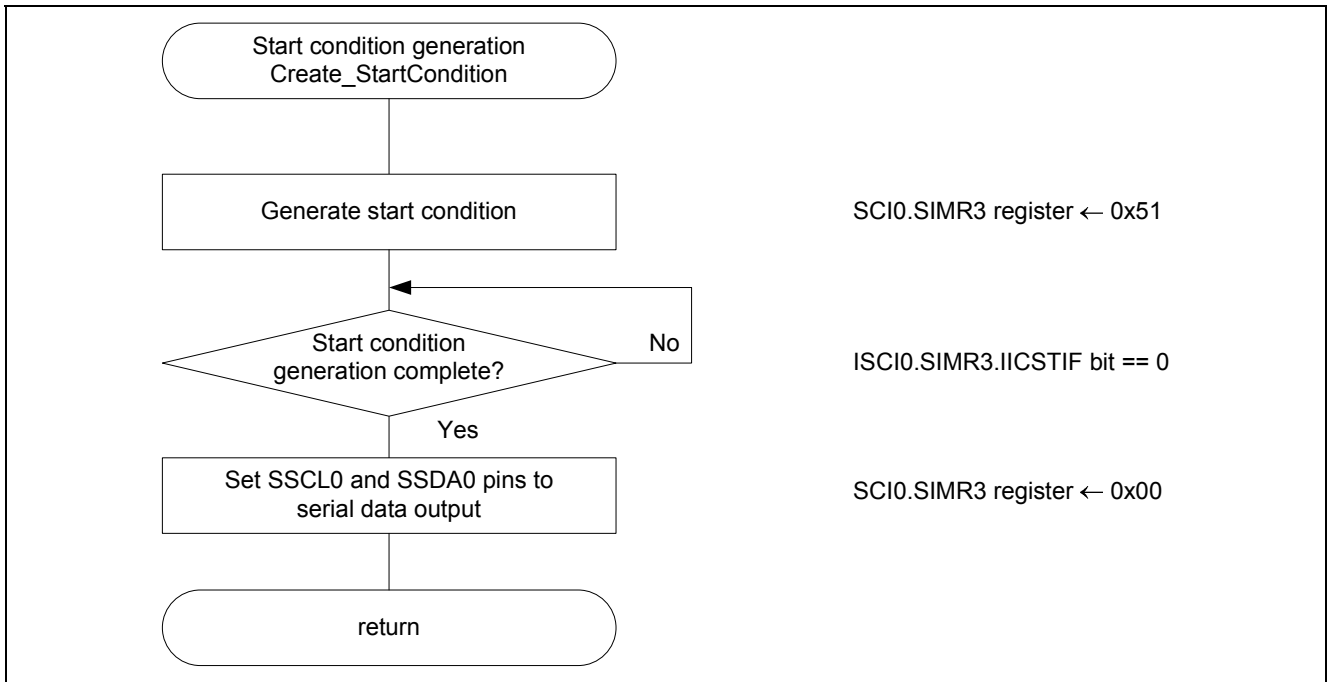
Start condition generation
Create_StartCondition

Generate start condition

SCI0.SIMR3 register ← 0x51

Start condition generation complete?

No

ISCI0.SIMR3.IICSTIF bit == 0

Yes

Set SSCL0 and SSDA0 pins to serial data output

SCI0.SIMR3 register ← 0x00

return